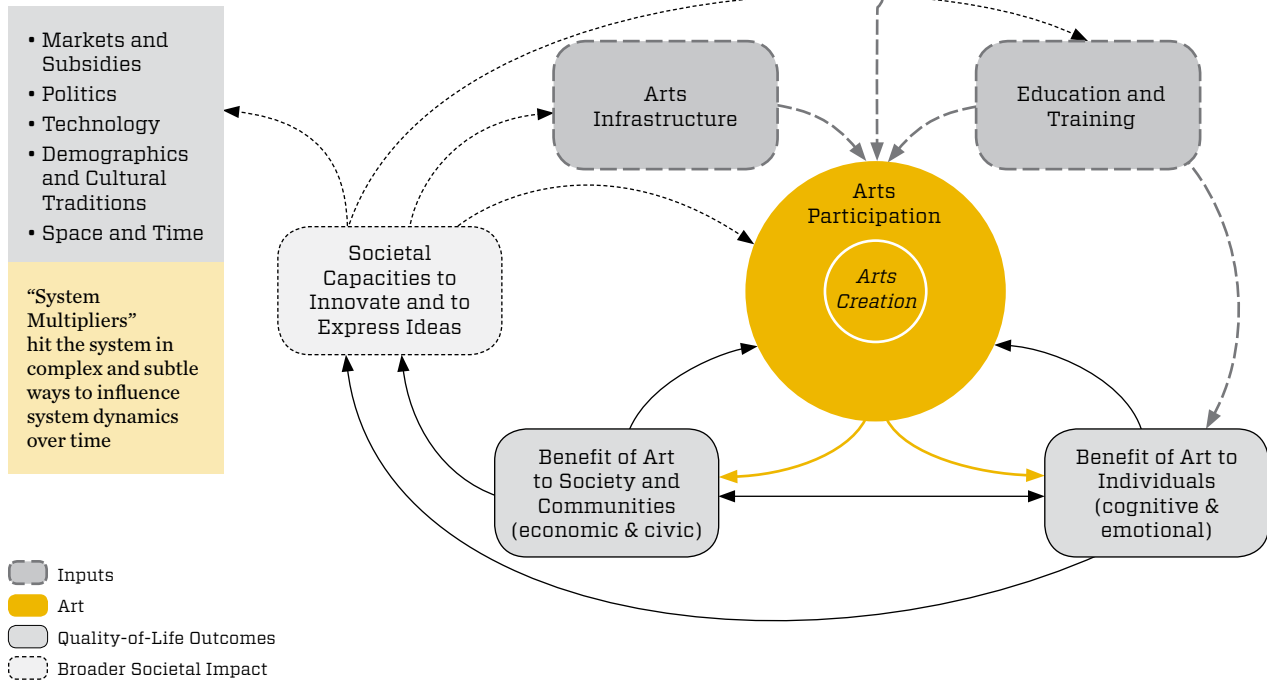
• Markets and Subsidies
• Politics
• Technology
• Demographics and Cultural Traditions
• Space and Time

"System Multipliers" hit the system in complex and subtle ways to influence system dynamics over time

Arts Infrastructure

Education and Training

Arts Participation

Arts Creation

Societal Capacities to Innovate and to Express Ideas

Benefit of Art to Society and Communities (economic & civic)

Benefit of Art to Individuals (cognitive & emotional)

Inputs
Art
Quality-of-Life Outcomes
Broader Societal Impact